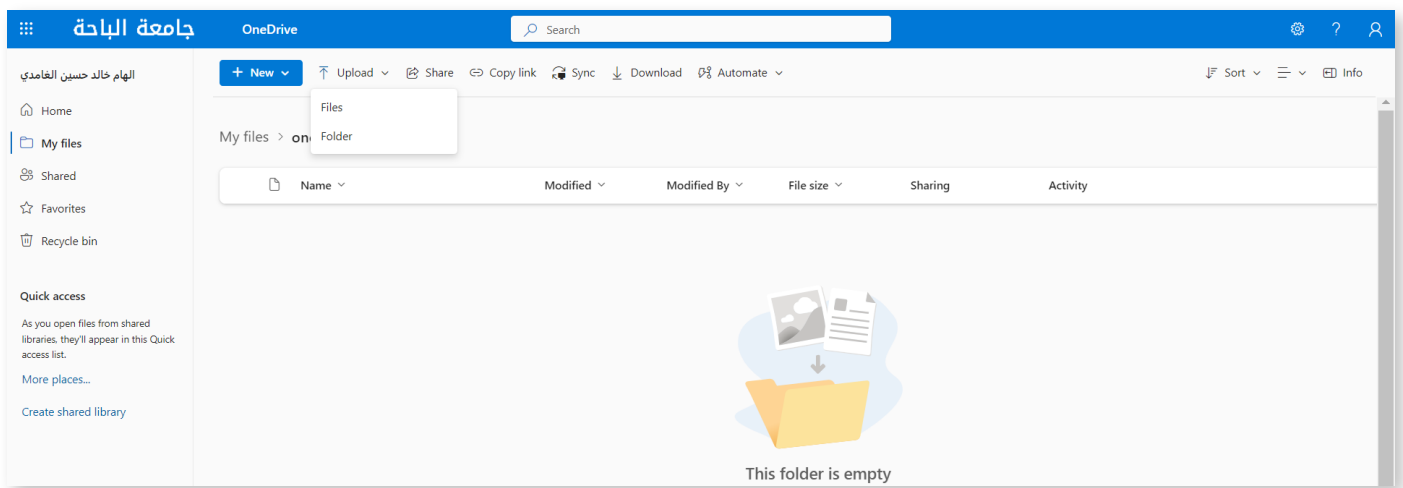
جامعة الباحة
OneDrive
Search
? 

الهام خالد حسين الغامدي
Home
My files
Shared
Favorites
Recycle bin

Quick access
As you open files from shared libraries, they'll appear in this Quick access list.
More places...
Create shared library

+ New
Upload
Share
Copy link
Sync
Download
Automate
Sort
Info

Files
Folder

My files > on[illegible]

Name
Modified
Modified By
File size
Sharing
Activity

This folder is empty